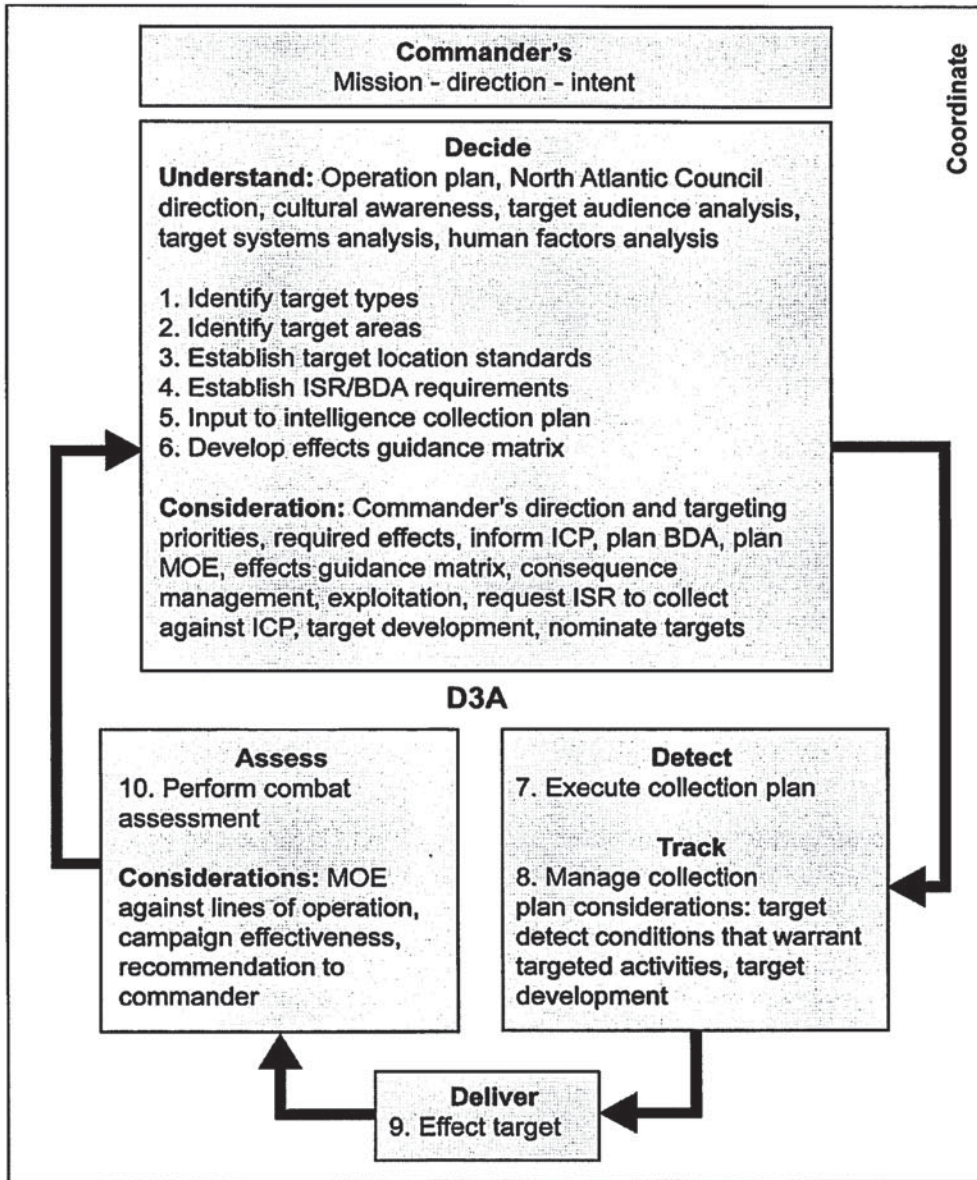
Commander's
Mission - direction - intent

Coordinate

Decide
**Understand:** Operation plan, North Atlantic Council direction, cultural awareness, target audience analysis, target systems analysis, human factors analysis

1. Identify target types
2. Identify target areas
3. Establish target location standards
4. Establish ISR/BDA requirements
5. Input to intelligence collection plan
6. Develop effects guidance matrix

**Consideration:** Commander's direction and targeting priorities, required effects, inform ICP, plan BDA, plan MOE, effects guidance matrix, consequence management, exploitation, request ISR to collect against ICP, target development, nominate targets

D3A

Assess
10. Perform combat assessment

**Considerations:** MOE against lines of operation, campaign effectiveness, recommendation to commander

Detect
7. Execute collection plan

Track
8. Manage collection plan considerations: target detect conditions that warrant targeted activities, target development

Deliver
9. Effect target